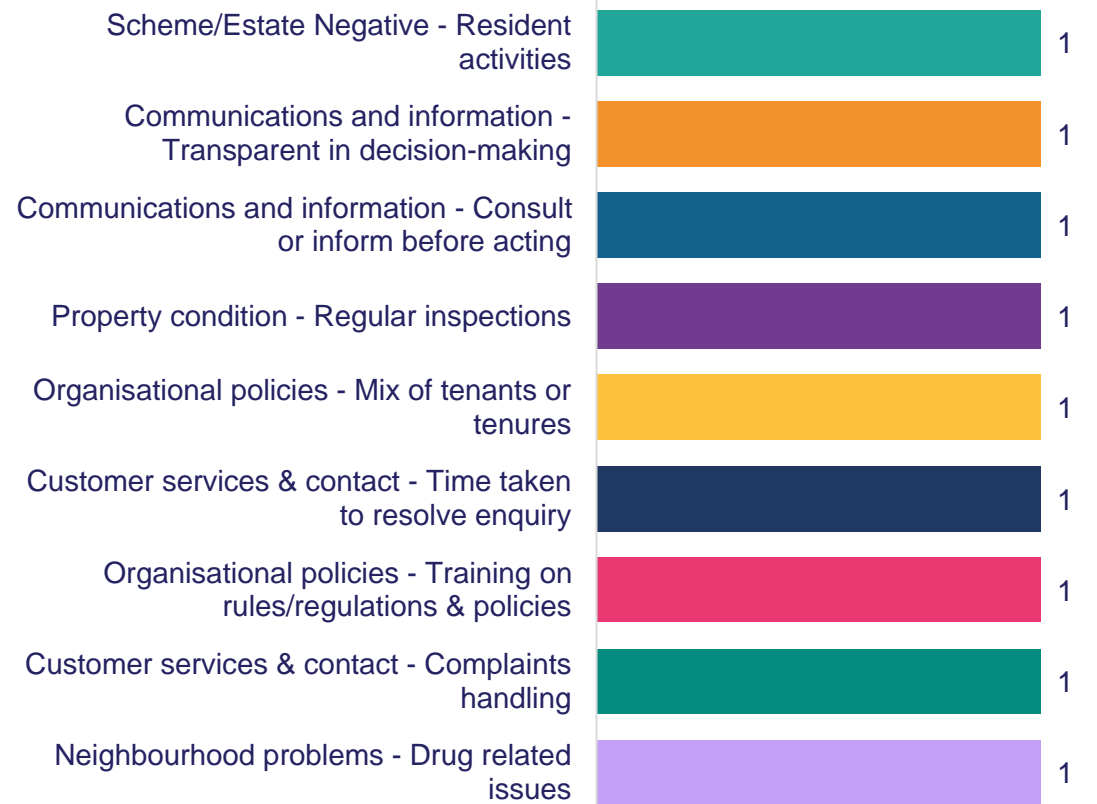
Scheme/Estate Negative - Resident activities
1

Communications and information - Transparent in decision-making
1

Communications and information - Consult or inform before acting
1

Property condition - Regular inspections
1

Organisational policies - Mix of tenants or tenures
1

Customer services & contact - Time taken to resolve enquiry
1

Organisational policies - Training on rules/regulations & policies
1

Customer services & contact - Complaints handling
1

Neighbourhood problems - Drug related issues
1